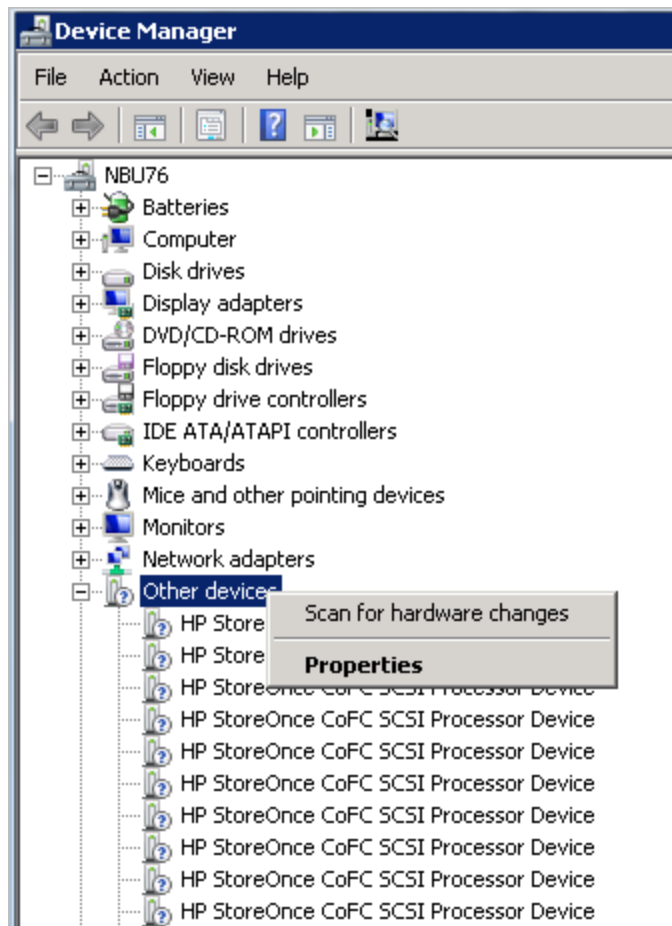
Device Manager

File Action View Help

NBU76
Batteries
Computer
Disk drives
Display adapters
DVD/CD-ROM drives
Floppy disk drives
Floppy drive controllers
IDE ATA/ATAPI controllers
Keyboards
Mice and other pointing devices
Monitors
Network adapters
Other devices
HP Store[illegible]
HP Store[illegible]
HP StoreOnce CoFC SCSI Processor Device
HP StoreOnce CoFC SCSI Processor Device
HP StoreOnce CoFC SCSI Processor Device
HP StoreOnce CoFC SCSI Processor Device
HP StoreOnce CoFC SCSI Processor Device
HP StoreOnce CoFC SCSI Processor Device
HP StoreOnce CoFC SCSI Processor Device
HP StoreOnce CoFC SCSI Processor Device

Scan for hardware changes
Properties